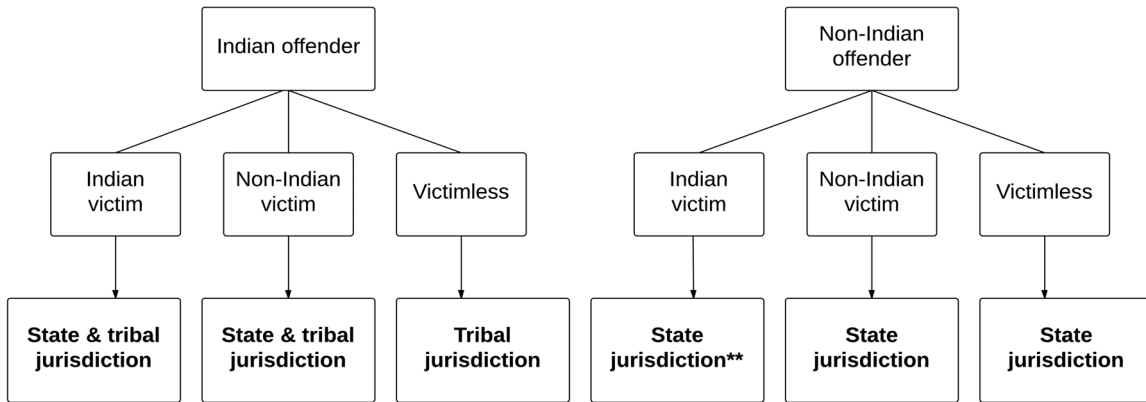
Indian offender

Indian victim

Non-Indian victim

Victimless

State & tribal jurisdiction

State & tribal jurisdiction

Tribal jurisdiction

Non-Indian offender

Indian victim

Non-Indian victim

Victimless

State jurisdiction**

State jurisdiction

State jurisdiction